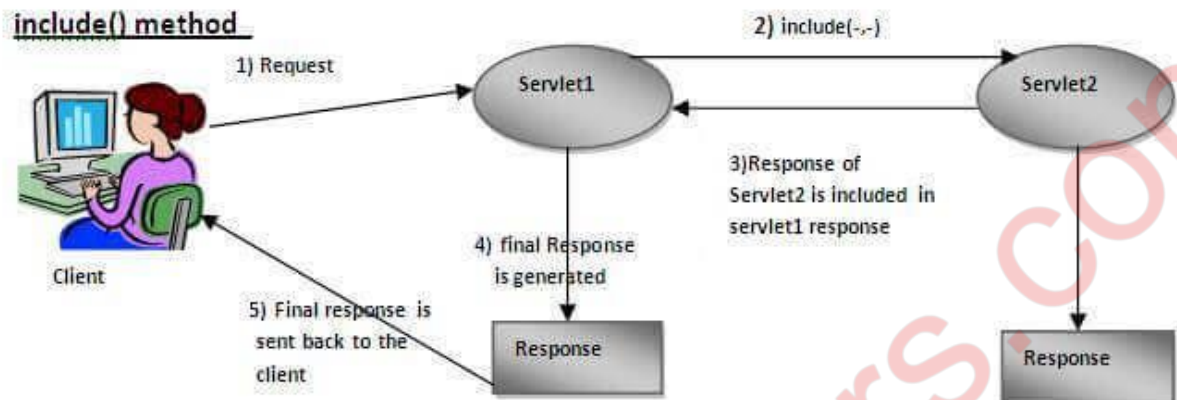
include() method

1) Request

Servlet1

2) include(-,-)

Servlet2

3)Response of Servlet2 is included in servlet1 response

Client

4) final Response is generated

5) Final response is sent back to the client

Response

Response

rs.co